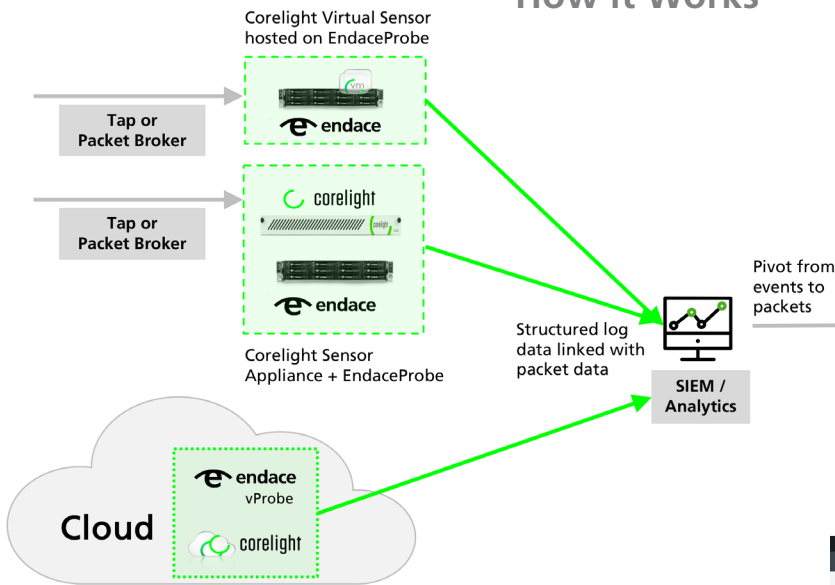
How it Works

Corelight Virtual Sensor hosted on EndaceProbe

vm

endace

Tap or Packet Broker

corelight

corelight

Tap or Packet Broker

endace

Corelight Sensor Appliance + EndaceProbe

Structured log data linked with packet data

Pivot from events to packets

SIEM / Analytics

endace
vProbe

Cloud

corelight